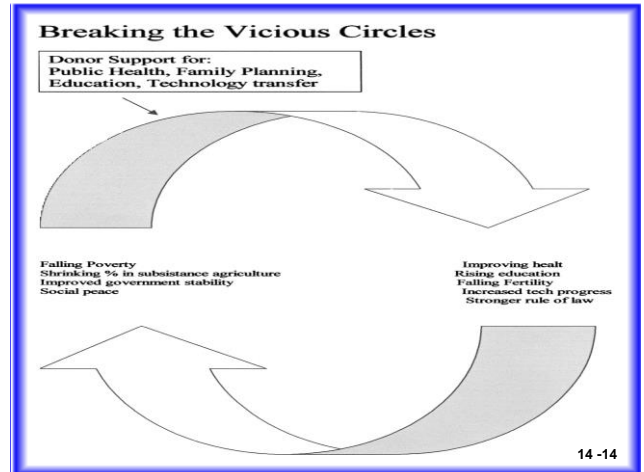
Breaking the Vicious Circles

Donor Support for:
Public Health, Family Planning, Education, Technology transfer

Falling Poverty
Shrinking % in subsistance agriculture
Improved government stability
Social peace

Improving healt
Rising education
Falling Fertility
Increased tech progress
Stronger rule of law

14 -14